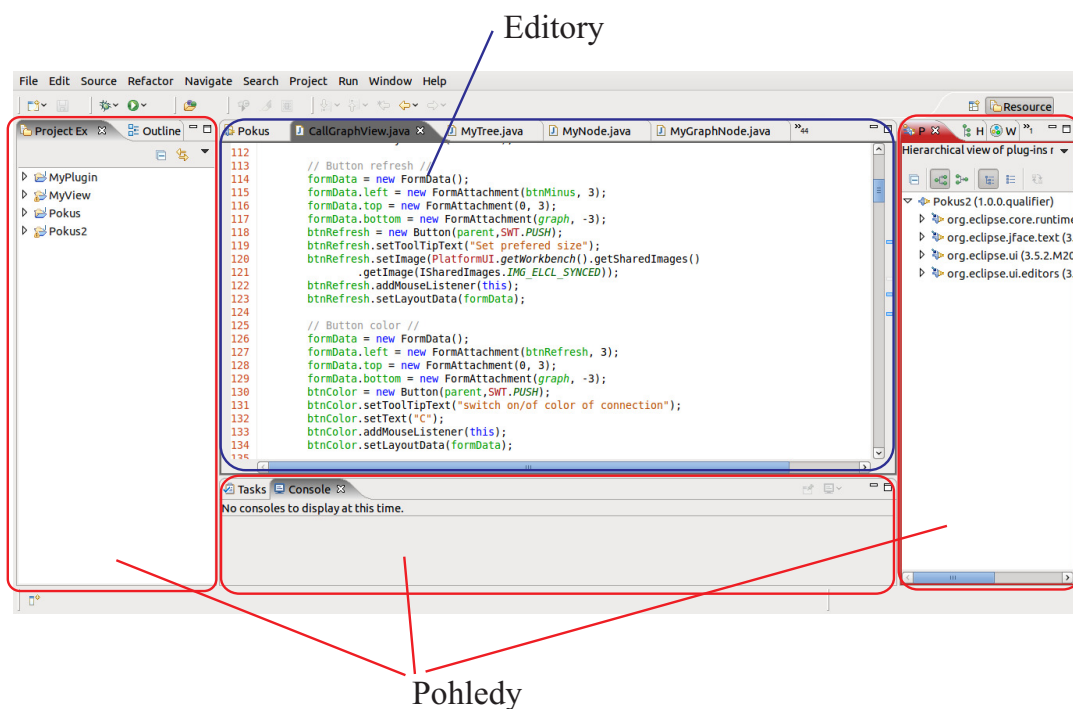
Editory

File Edit Source Refactor Navigate Search Project Run Window Help

Resource

Project Ex Outline

MyPlugin
MyView
Pokus
Pokus2

Pokus CallGraphView.java MyTree.java MyNode.java MyGraphNode.java »44

112
113 // Button refresh //
114 formData = new FormData();
115 formData.left = new FormAttachment(btnMinus, 3);
116 formData.top = new FormAttachment(0, 3);
117 formData.bottom = new FormAttachment(graph, -3);
118 btnRefresh = new Button(parent,SWT.PUSH);
119 btnRefresh.setToolTipText("Set prefered size");
120 btnRefresh.setImage(PlatformUI.getWorkbench().getSharedImages()
121 .getImage(ISharedImages.IMG_ELCL_SYNCED));
122 btnRefresh.addMouseListener(this);
123 btnRefresh.setLayoutData(formData);
124
125 // Button color //
126 formData = new FormData();
127 formData.left = new FormAttachment(btnRefresh, 3);
128 formData.top = new FormAttachment(0, 3);
129 formData.bottom = new FormAttachment(graph, -3);
130 btnColor = new Button(parent,SWT.PUSH);
131 btnColor.setToolTipText("switch on/of color of connection");
132 btnColor.setText("C");
133 btnColor.addMouseListener(this);
134 btnColor.setLayoutData(formData);
135

Tasks Console
No consoles to display at this time.

P H W »1
Hierarchical view of plug-ins r
Pokus2 (1.0.0.qualifier)
org.eclipse.core.runtime
org.eclipse.jface.text (3.
org.eclipse.ui (3.5.2.M20
org.eclipse.ui.editors (3.

Pohledy